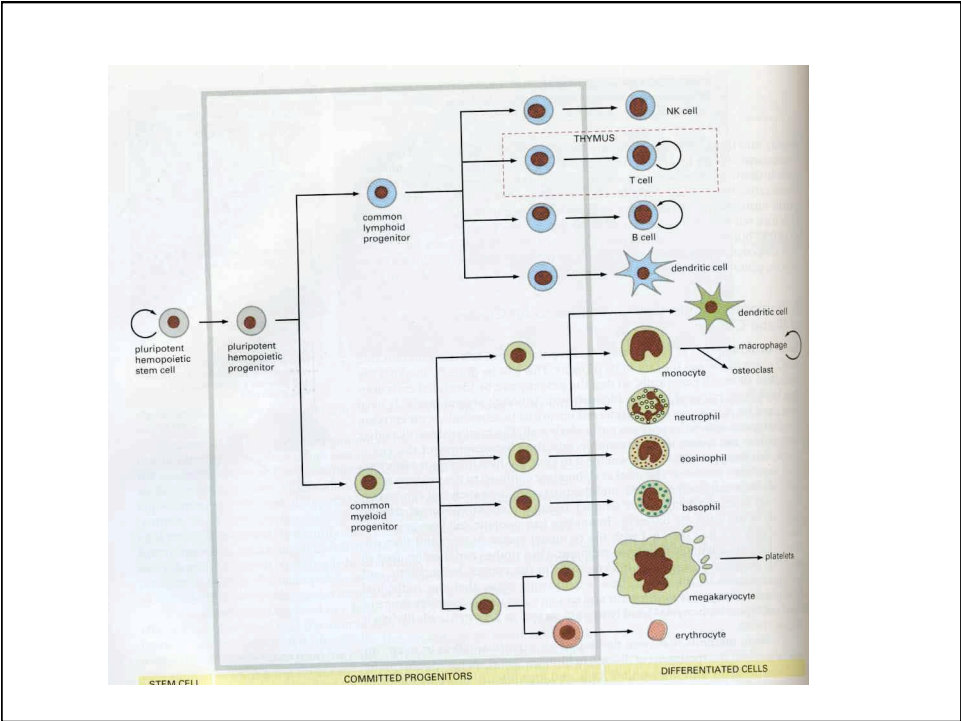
NK cell

THYMUS

T cell

common lymphoid progenitor

B cell

dendritic cell

pluripotent hemopoietic stem cell

pluripotent hemopoietic progenitor

dendritic cell

macrophage

monocyte

osteoclast

neutrophil

eosinophil

common myeloid progenitor

basophil

platelets

megakaryocyte

erythrocyte

STEM CELL

COMMITTED PROGENITORS

DIFFERENTIATED CELLS